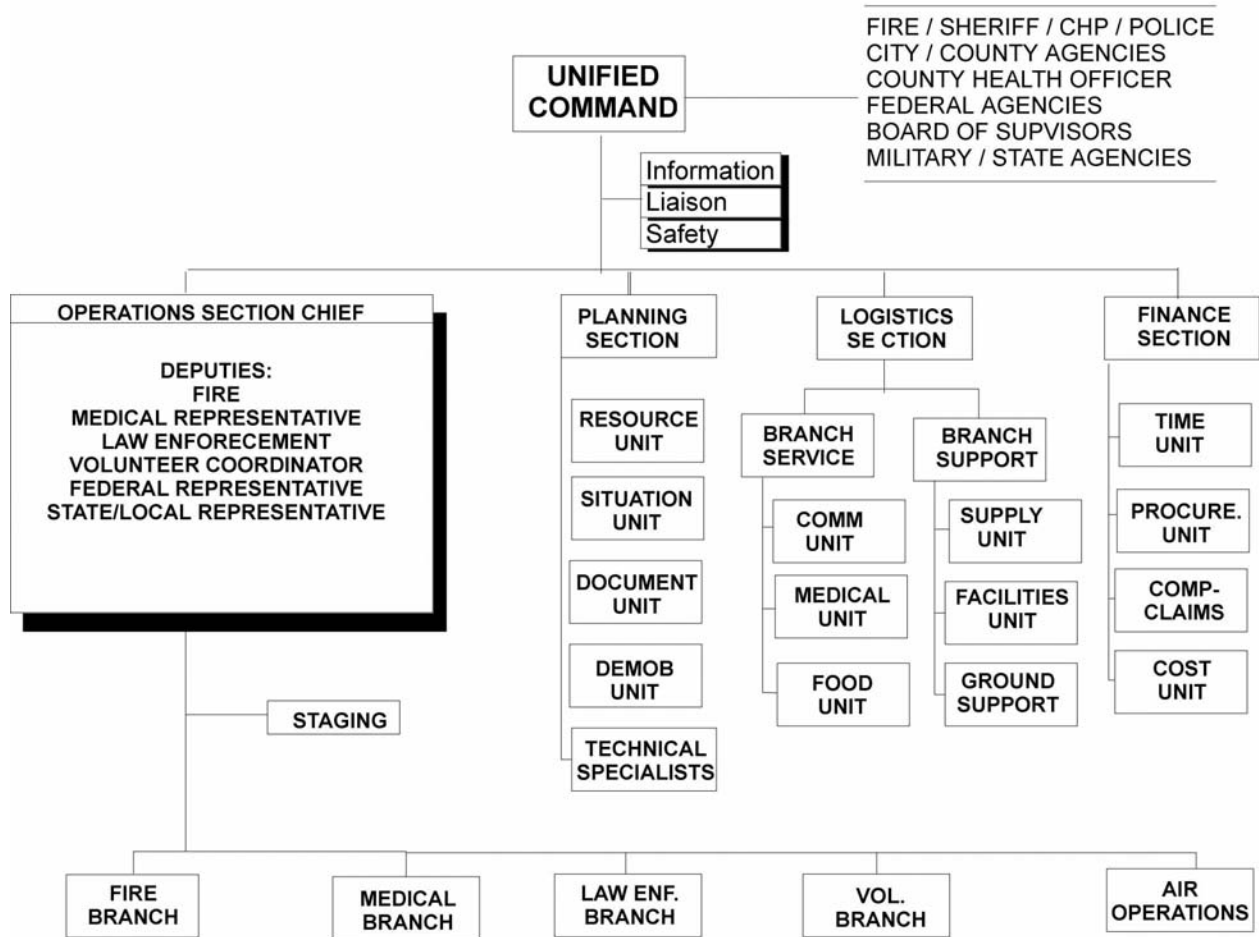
UNIFIED COMMAND

FIRE / SHERIFF / CHP / POLICE
CITY / COUNTY AGENCIES
COUNTY HEALTH OFFICER
FEDERAL AGENCIES
BOARD OF SUPVISORS
MILITARY / STATE AGENCIES

Information
Liaison
Safety

OPERATIONS SECTION CHIEF

DEPUTIES:
FIRE
MEDICAL REPRESENTATIVE
LAW ENFORECEMENT
VOLUNTEER COORDINATOR
FEDERAL REPRESENTATIVE
STATE/LOCAL REPRESENTATIVE

STAGING

PLANNING SECTION

RESOURCE UNIT

SITUATION UNIT

DOCUMENT UNIT

DEMOB UNIT

TECHNICAL SPECIALISTS

LOGISTICS SE CTION

BRANCH SERVICE

COMM UNIT

MEDICAL UNIT

FOOD UNIT

BRANCH SUPPORT

SUPPLY UNIT

FACILITIES UNIT

GROUND SUPPORT

FINANCE SECTION

TIME UNIT

PROCURE. UNIT

COMP-CLAIMS

COST UNIT

FIRE BRANCH

MEDICAL BRANCH

LAW ENF. BRANCH

VOL. BRANCH

AIR OPERATIONS